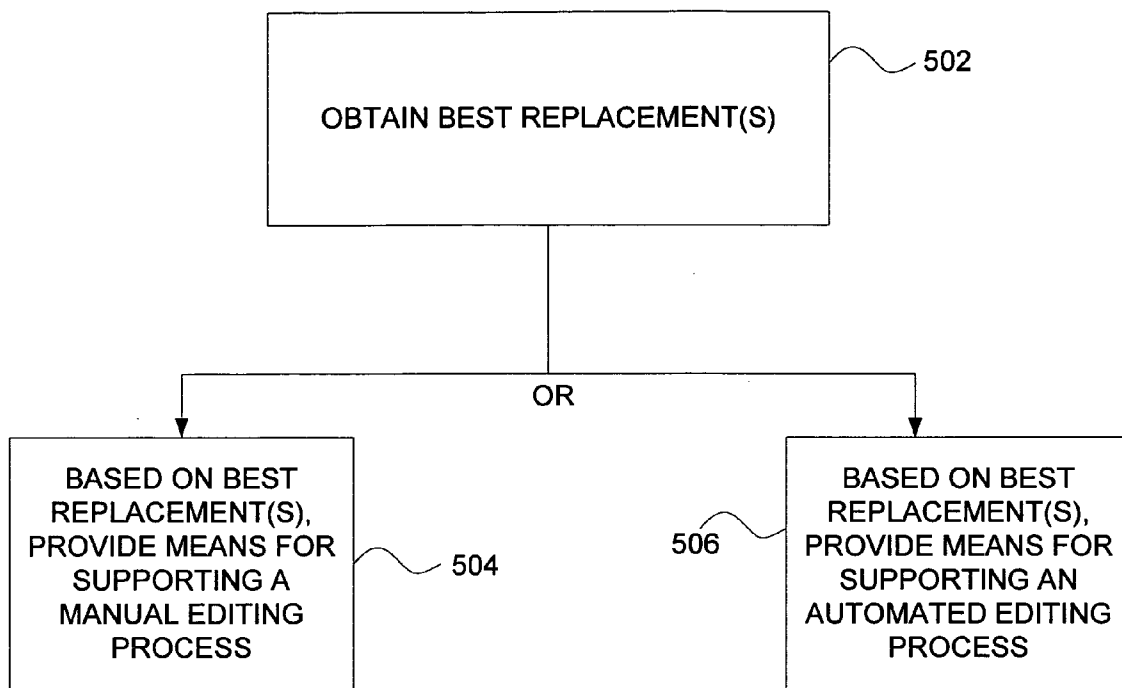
OBTAIN BEST REPLACEMENT(S)

502

OR

BASED ON BEST REPLACEMENT(S), PROVIDE MEANS FOR SUPPORTING A MANUAL EDITING PROCESS

504

506

BASED ON BEST REPLACEMENT(S), PROVIDE MEANS FOR SUPPORTING AN AUTOMATED EDITING PROCESS